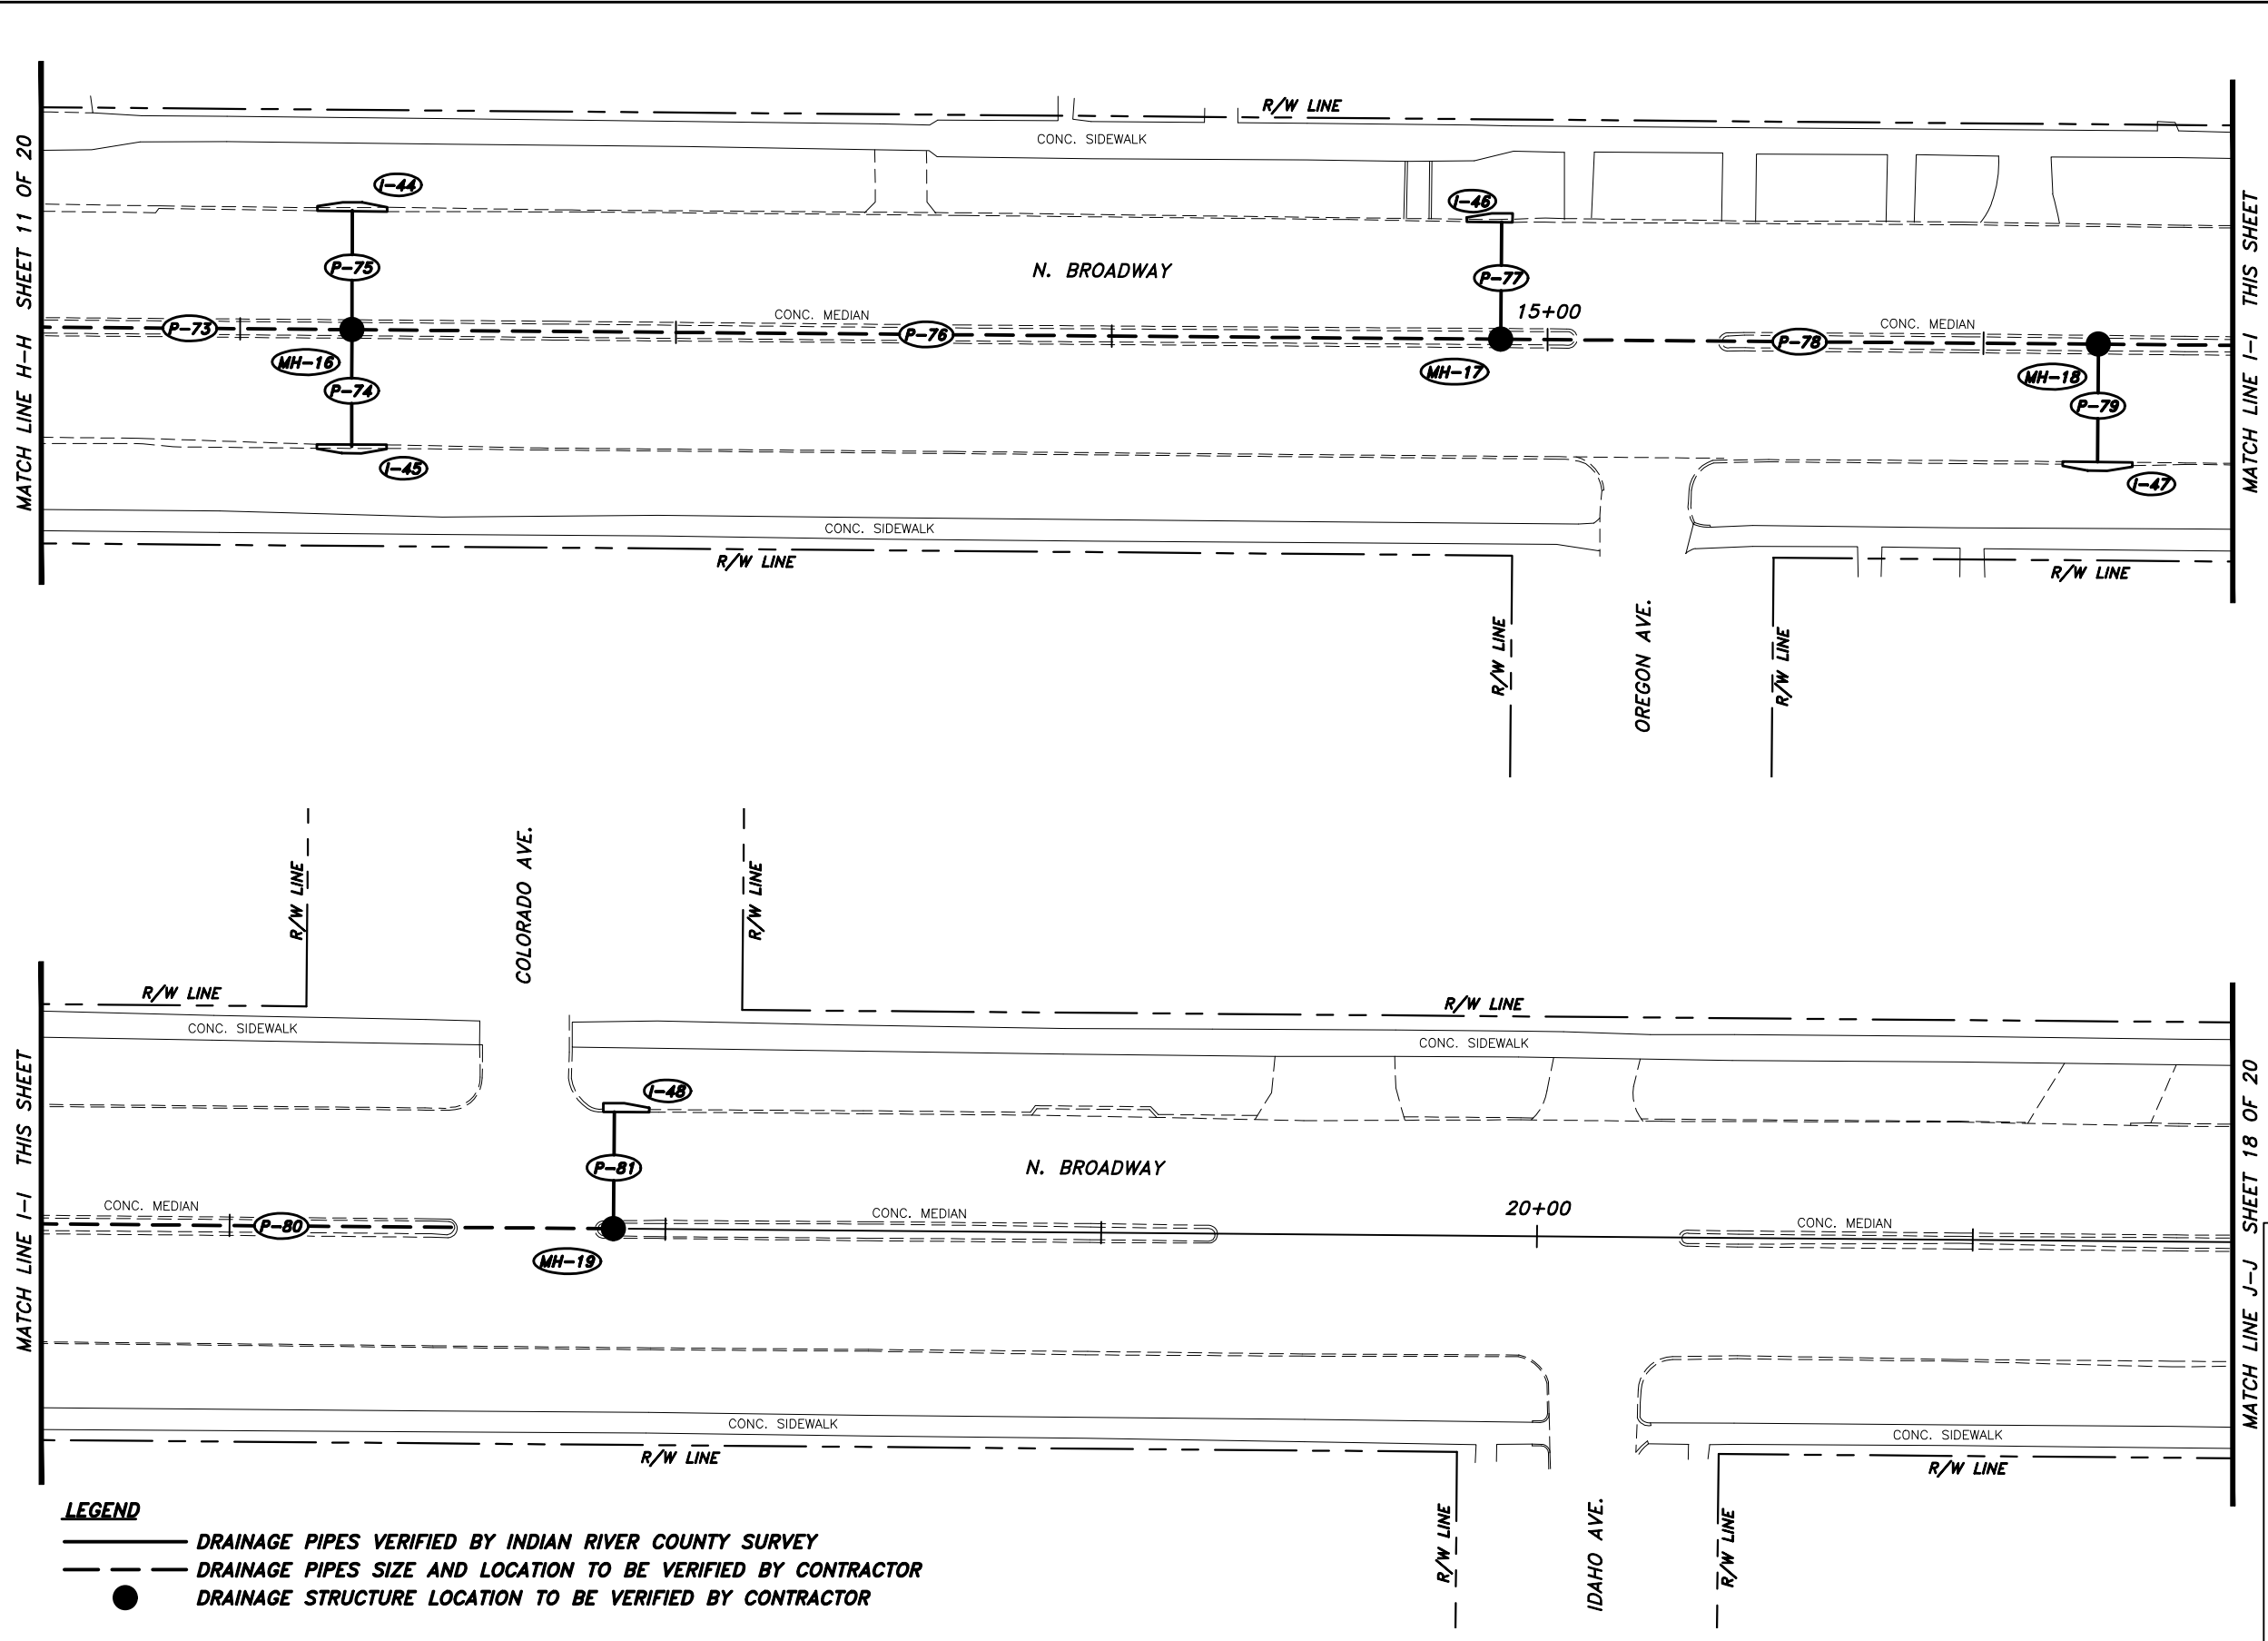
MATCH LINE H-H SHEET 11 OF 20

R/W LINE

CONC. SIDEWALK

I-44

I-46

N. BROADWAY

P-75

P-77

15+00

CONC. MEDIAN

CONC. MEDIAN

P-73

P-76

P-78

MH-16

MH-17

MH-18

P-74

P-79

I-45

I-47

CONC. SIDEWALK

R/W LINE

R/W LINE

R/W LINE

OREGON AVE.

R/W LINE

MATCH LINE I-I THIS SHEET

R/W LINE

COLORADO AVE.

R/W LINE

MATCH LINE I-I THIS SHEET

R/W LINE

R/W LINE

CONC. SIDEWALK

CONC. SIDEWALK

I-48

P-81

N. BROADWAY

CONC. MEDIAN

P-80

CONC. MEDIAN

20+00

CONC. MEDIAN

MH-19

CONC. SIDEWALK

CONC. SIDEWALK

R/W LINE

R/W LINE

MATCH LINE J-J SHEET 18 OF 20

LEGEND

DRAINAGE PIPES VERIFIED BY INDIAN RIVER COUNTY SURVEY

DRAINAGE PIPES SIZE AND LOCATION TO BE VERIFIED BY CONTRACTOR

DRAINAGE STRUCTURE LOCATION TO BE VERIFIED BY CONTRACTOR

R/W LINE

IDAHO AVE.

R/W LINE